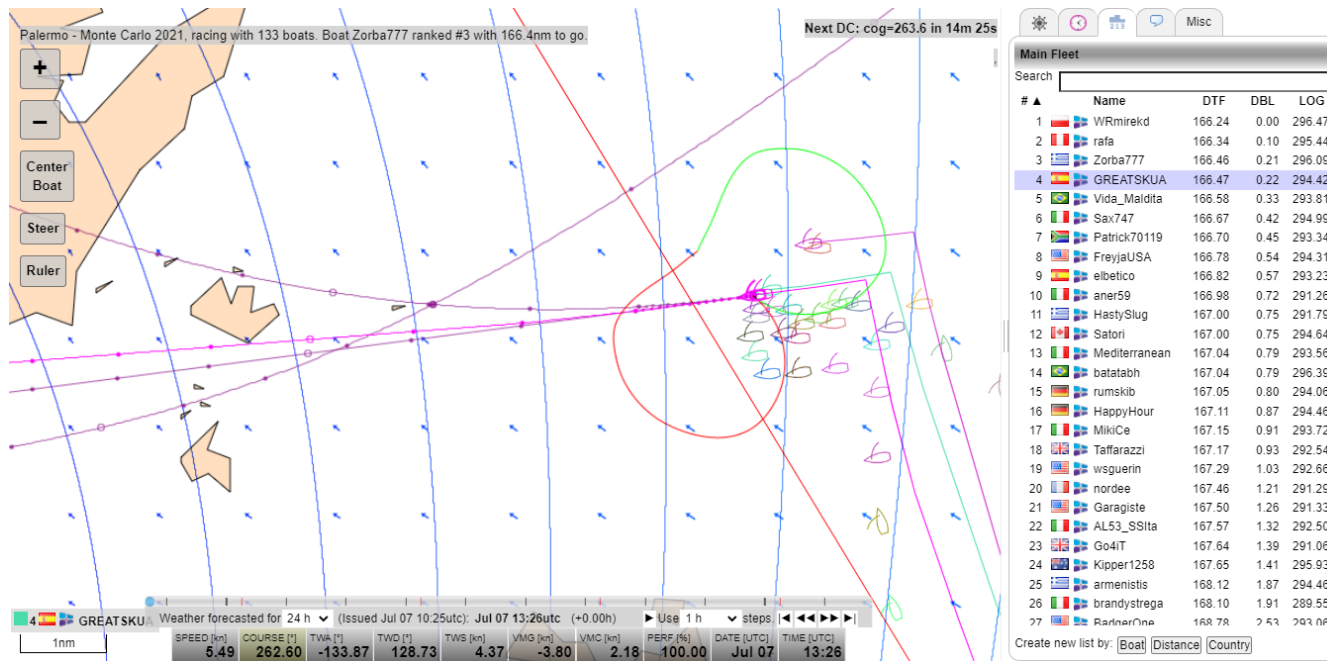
Palermo - Monte Carlo 2021, racing with 133 boats. Boat Zorba777 ranked #3 with 166.4nm to go.

Next DC: cog=263.6 in 14m 25s

+
−
Center Boat
Steer
Ruler

Misc

Main Fleet
Search

| # ▲ | Name | DTF | DBL | LOG |
|---|---|---|---|---|
| 1 | WRmirekd | 166.24 | 0.00 | 296.47 |
| 2 | rafa | 166.34 | 0.10 | 295.44 |
| 3 | Zorba777 | 166.46 | 0.21 | 296.09 |
| 4 | GREATSKUA | 166.47 | 0.22 | 294.42 |
| 5 | Vida_Maldita | 166.58 | 0.33 | 293.81 |
| 6 | Sax747 | 166.67 | 0.42 | 294.99 |
| 7 | Patrick70119 | 166.70 | 0.45 | 293.34 |
| 8 | FreyjaUSA | 166.78 | 0.54 | 294.31 |
| 9 | elbetico | 166.82 | 0.57 | 293.23 |
| 10 | aner59 | 166.98 | 0.72 | 291.26 |
| 11 | HastySlug | 167.00 | 0.75 | 291.79 |
| 12 | Satori | 167.00 | 0.75 | 294.64 |
| 13 | Mediterranean | 167.04 | 0.79 | 293.56 |
| 14 | batatabh | 167.04 | 0.79 | 296.39 |
| 15 | rumskib | 167.05 | 0.80 | 294.06 |
| 16 | HappyHour | 167.11 | 0.87 | 294.46 |
| 17 | MikiCe | 167.15 | 0.91 | 293.72 |
| 18 | Taffarazzi | 167.17 | 0.93 | 292.54 |
| 19 | wsguerin | 167.29 | 1.03 | 292.66 |
| 20 | nordee | 167.46 | 1.21 | 291.29 |
| 21 | Garagiste | 167.50 | 1.26 | 291.33 |
| 22 | AL53_SSIta | 167.57 | 1.32 | 292.50 |
| 23 | Go4iT | 167.64 | 1.39 | 291.06 |
| 24 | Kipper1258 | 167.65 | 1.41 | 295.93 |
| 25 | armenistis | 168.12 | 1.87 | 294.46 |
| 26 | brandystrega | 168.10 | 1.91 | 289.55 |
| 27 | BadgerOne | 168.78 | 2.53 | 293.06 |

Create new list by: Boat Distance Country

4 GREATSKUA
1nm

Weather forecasted for 24 h (Issued Jul 07 10:25utc): Jul 07 13:26utc (+0.00h) ▶ Use 1 h steps.

| SPEED [kn] | COURSE [°] | TWA [°] | TWD [°] | TWS [kn] | VMG [kn] | VMC [kn] | PERF [%] | DATE [UTC] | TIME [UTC] |
|---|---|---|---|---|---|---|---|---|---|
| 5.49 | 262.60 | -133.87 | 128.73 | 4.37 | -3.80 | 2.18 | 100.00 | Jul 07 | 13:26 |